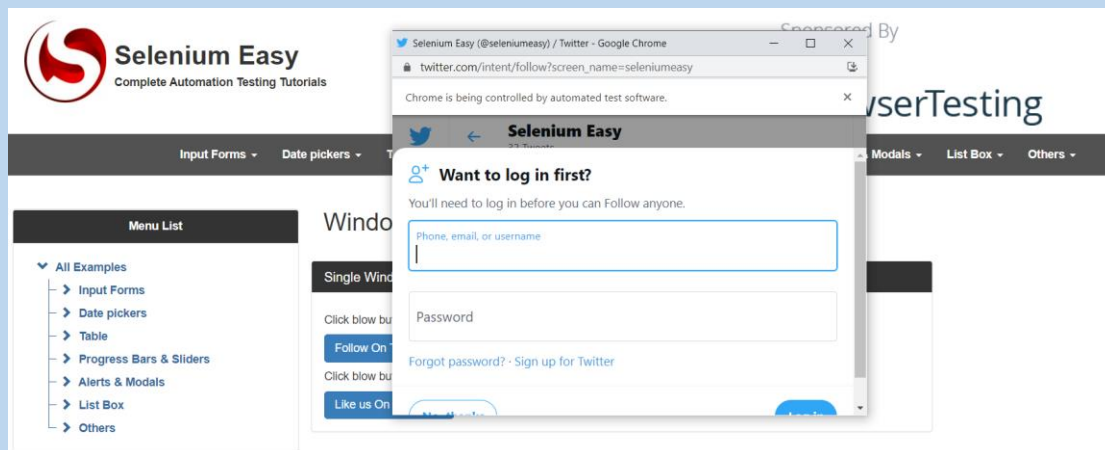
Selenium Easy
Complete Automation Testing Tutorials

Sponsored By

Selenium Easy (@seleniumeasy) / Twitter - Google Chrome
twitter.com/intent/follow?screen_name=seleniumeasy
Chrome is being controlled by automated test software.

Selenium Easy
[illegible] Tweets

Want to log in first?
You'll need to log in before you can Follow anyone.
Phone, email, or username
Password
Forgot password? · Sign up for Twitter
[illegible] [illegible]

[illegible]wserTesting

Input Forms ▾ Date pickers ▾ T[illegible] Modals ▾ List Box ▾ Others ▾

Menu List
All Examples
Input Forms
Date pickers
Table
Progress Bars & Sliders
Alerts & Modals
List Box
Others

Windo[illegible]
Single Wind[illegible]
Click blow bu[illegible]
Follow On T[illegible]
Click blow bu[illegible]
Like us On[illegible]